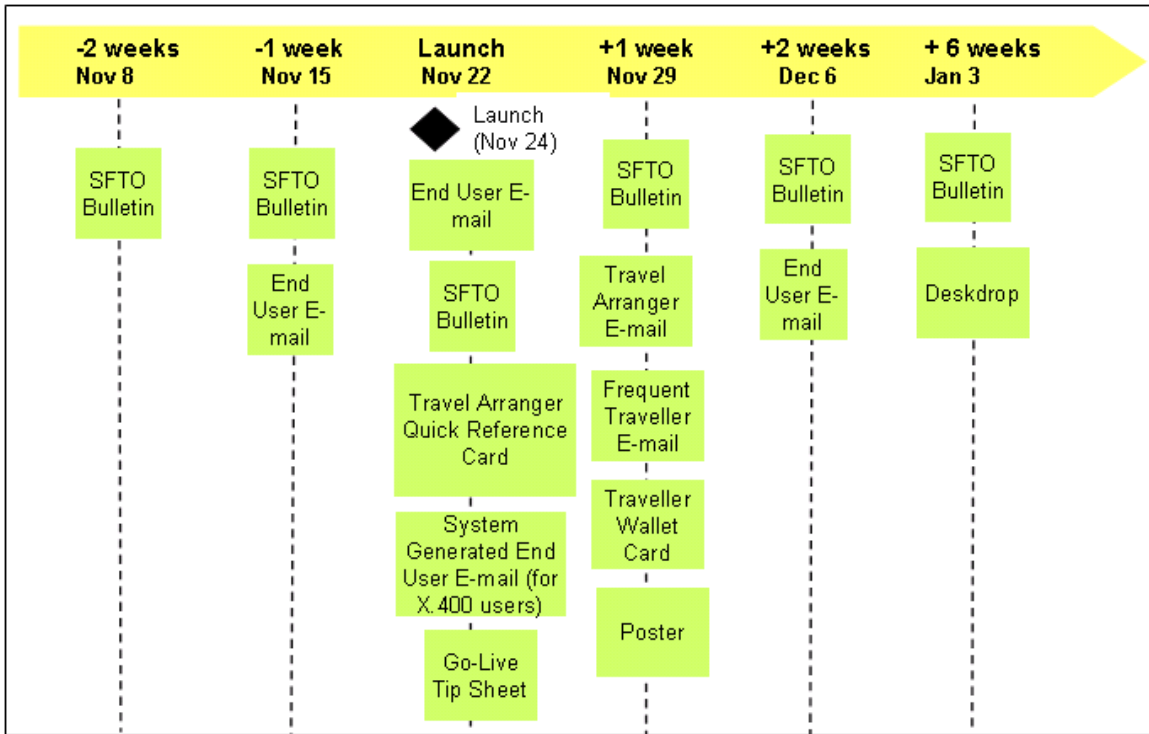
-2 weeks
Nov 8

SFTO Bulletin

-1 week
Nov 15

SFTO Bulletin

End User E-mail

Launch
Nov 22

Launch (Nov 24)

End User E-mail

SFTO Bulletin

Travel Arranger Quick Reference Card

System Generated End User E-mail (for X.400 users)

Go-Live Tip Sheet

+1 week
Nov 29

SFTO Bulletin

Travel Arranger E-mail

Frequent Traveller E-mail

Traveller Wallet Card

Poster

+2 weeks
Dec 6

SFTO Bulletin

End User E-mail

+ 6 weeks
Jan 3

SFTO Bulletin

Deskdrop